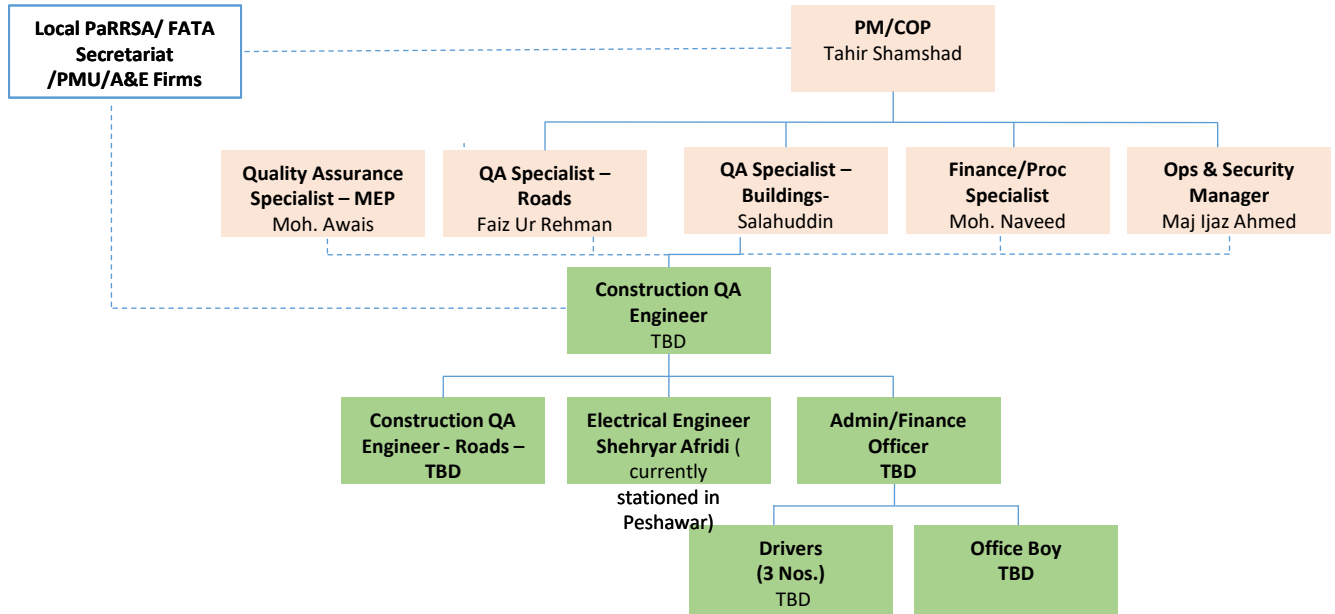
Local PaRRSA/ FATA Secretariat /PMU/A&E Firms

PM/COP
Tahir Shamshad

Quality Assurance Specialist – MEP
Moh. Awais

QA Specialist – Roads
Faiz Ur Rehman

QA Specialist – Buildings-
Salahuddin

Finance/Proc Specialist
Moh. Naveed

Ops & Security Manager
Maj Ijaz Ahmed

Construction QA Engineer
TBD

Construction QA Engineer - Roads – TBD

Electrical Engineer Shehryar Afridi ( currently stationed in Peshawar)

Admin/Finance Officer
TBD

Drivers
(3 Nos.)
TBD

Office Boy
TBD